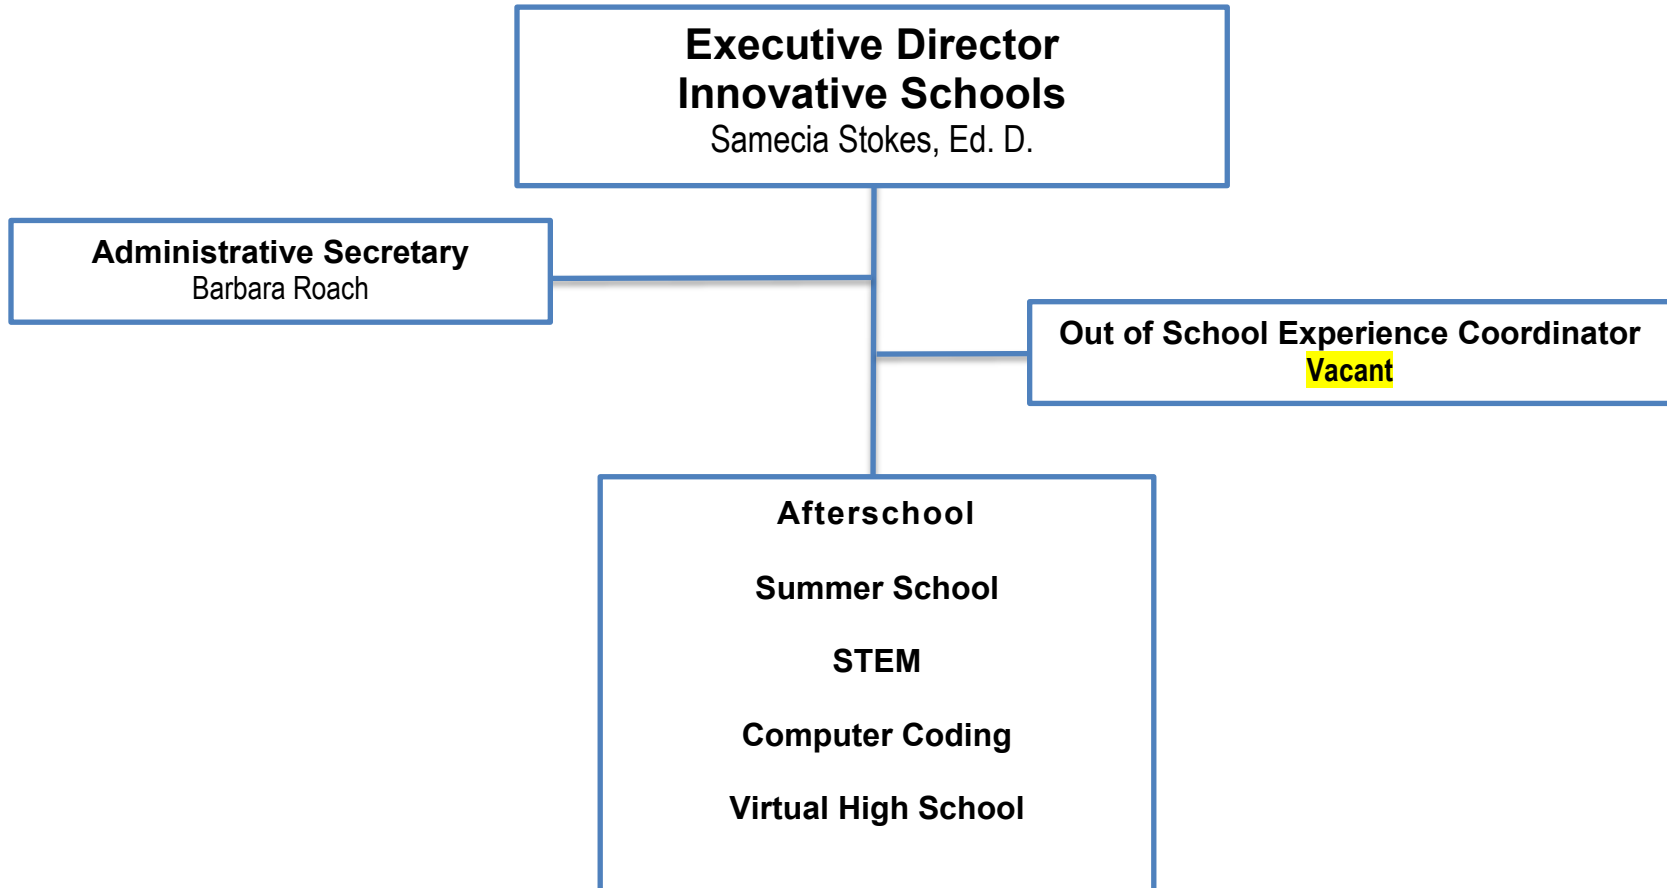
Executive Director
Innovative Schools
Samecia Stokes, Ed. D.

Administrative Secretary
Barbara Roach

Out of School Experience Coordinator
Vacant

Afterschool

Summer School

STEM

Computer Coding

Virtual High School